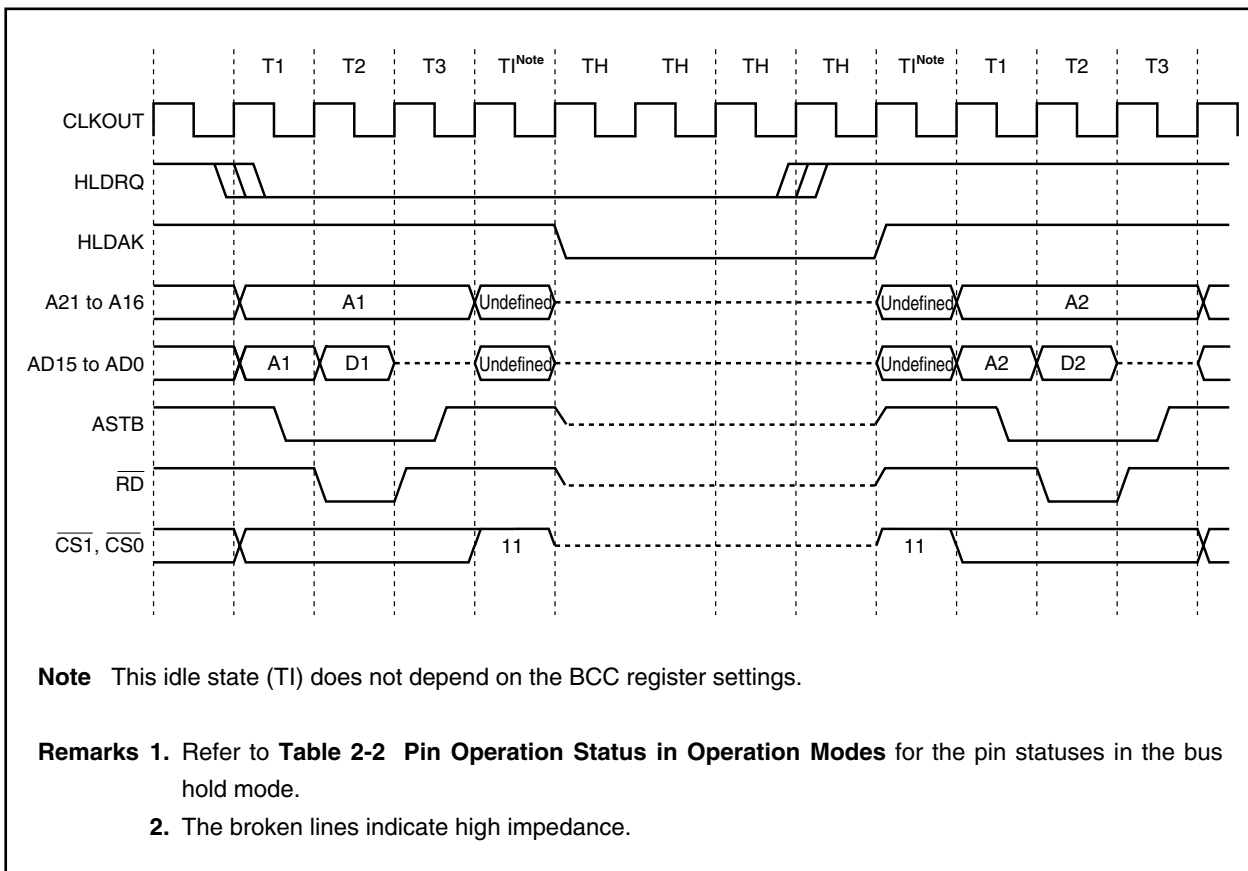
T1 T2 T3 TI$^{Note}$ TH TH TH TH TI$^{Note}$ T1 T2 T3

CLKOUT

HLDRQ

HLDAK

A21 to A16 A1 Undefined Undefined A2

AD15 to AD0 A1 D1 Undefined Undefined A2 D2

ASTB

$\overline{RD}$

$\overline{CS1}$, $\overline{CS0}$ 11 11

**Note** This idle state (TI) does not depend on the BCC register settings.

**Remarks 1.** Refer to **Table 2-2 Pin Operation Status in Operation Modes** for the pin statuses in the bus hold mode.

**2.** The broken lines indicate high impedance.